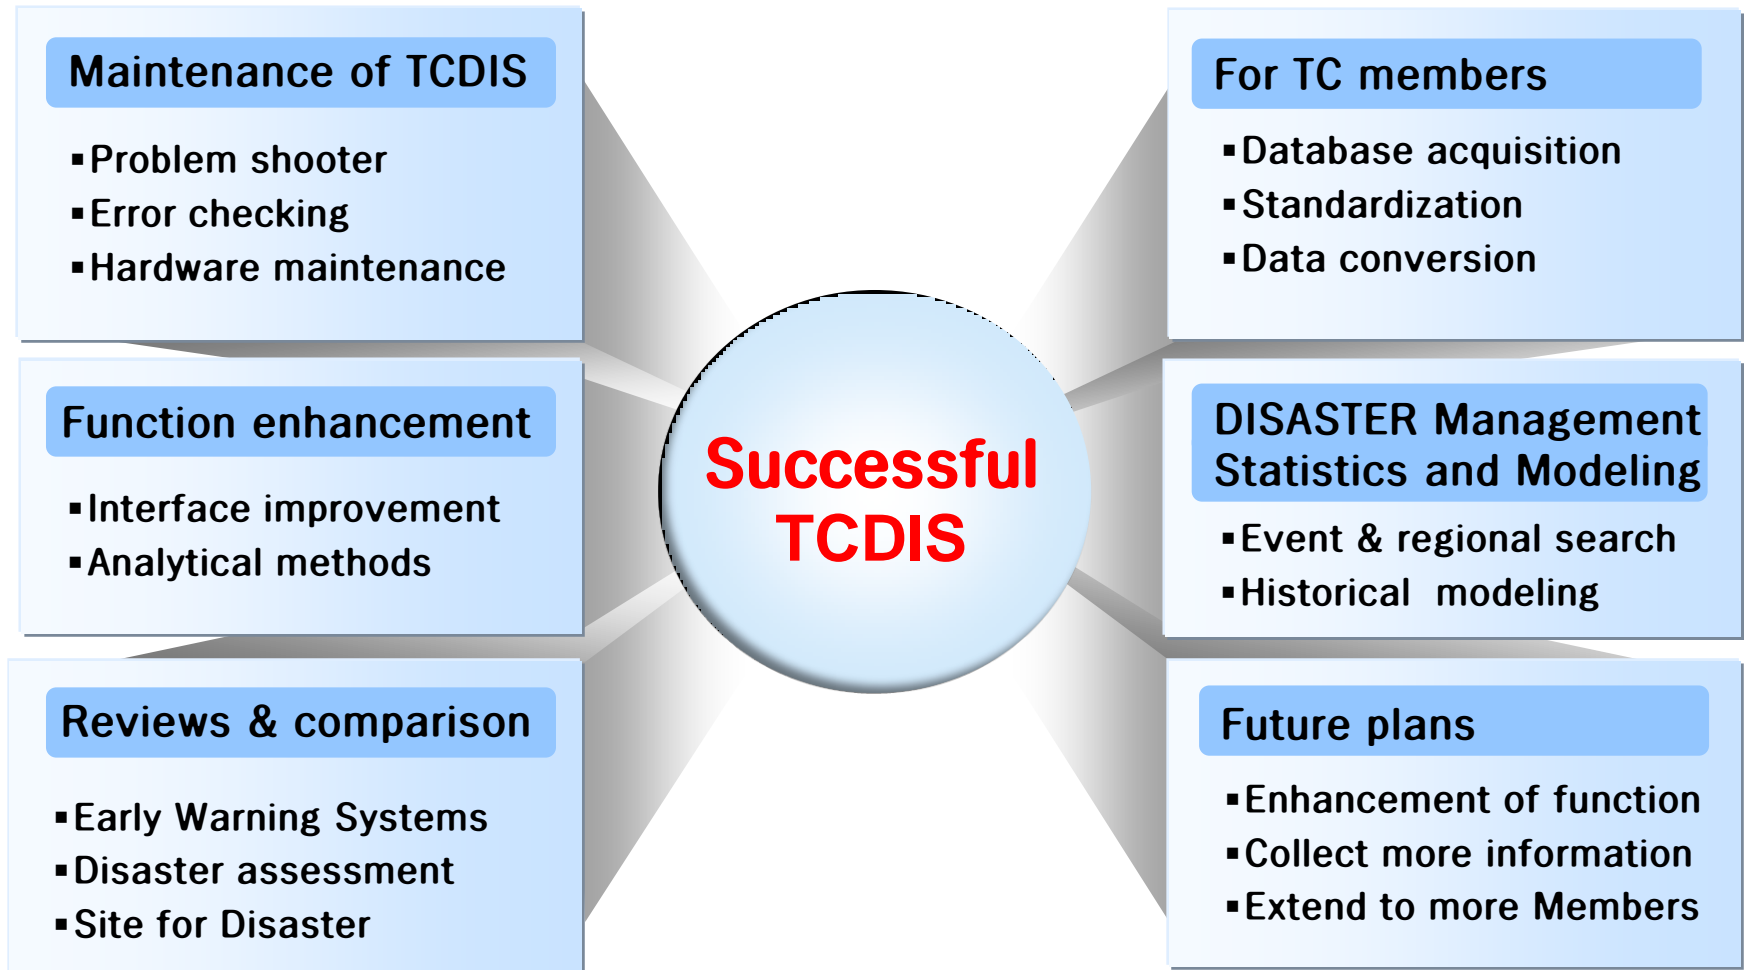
Maintenance of TCDIS

▪Problem shooter
▪Error checking
▪Hardware maintenance

Function enhancement

▪Interface improvement
▪Analytical methods

Reviews & comparison

▪Early Warning Systems
▪Disaster assessment
▪Site for Disaster

Successful TCDIS

For TC members

▪Database acquisition
▪Standardization
▪Data conversion

DISASTER Management Statistics and Modeling

▪Event & regional search
▪Historical modeling

Future plans

▪Enhancement of function
▪Collect more information
▪Extend to more Members